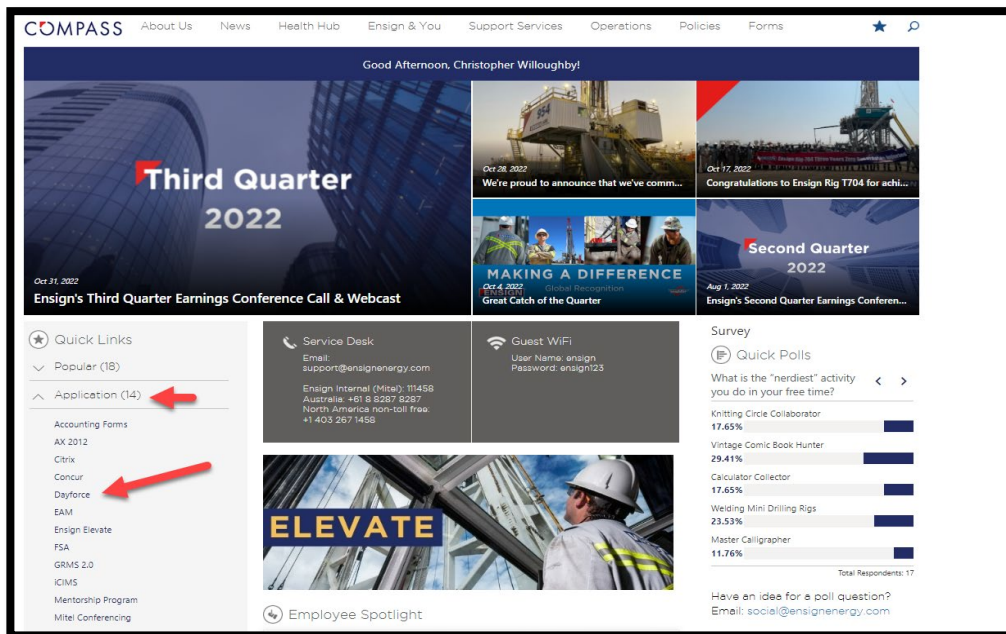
COMPASS About Us News Health Hub Ensign & You Support Services Operations Policies Forms

Good Afternoon, Christopher Willoughby!

Third Quarter 2022

Oct 31, 2022
Ensign's Third Quarter Earnings Conference Call & Webcast

Oct 28, 2022
We're proud to announce that we've comm...

Oct 17, 2022
Congratulations to Ensign Rig T704 for achi...

MAKING A DIFFERENCE
ENSIGN Global Recognition
Oct 4, 2022
Great Catch of the Quarter

Second Quarter 2022
Aug 1, 2022
Ensign's Second Quarter Earnings Conferen...

Quick Links
Popular (18)
Application (14)
Accounting Forms
AX 2012
Citrix
Concur
Dayforce
EAM
Ensign Elevate
FSA
GRMS 2.0
iCIMS
Mentorship Program
Mitel Conferencing

Service Desk
Email: support@ensignenergy.com
Ensign Internal (Mitel): 111458
Australia: +61 8 8287 8287
North America non-toll free: +1 403 267 1458

Guest WiFi
User Name: ensign
Password: ensign123

ELEVATE

Employee Spotlight

Survey
Quick Polls
What is the "nerdiest" activity you do in your free time?
Knitting Circle Collaborator
17.65%
Vintage Comic Book Hunter
29.41%
Calculator Collector
17.65%
Welding Mini Drilling Rigs
23.53%
Master Calligrapher
11.76%
Total Respondents: 17

Have an idea for a poll question?
Email: social@ensignenergy.com